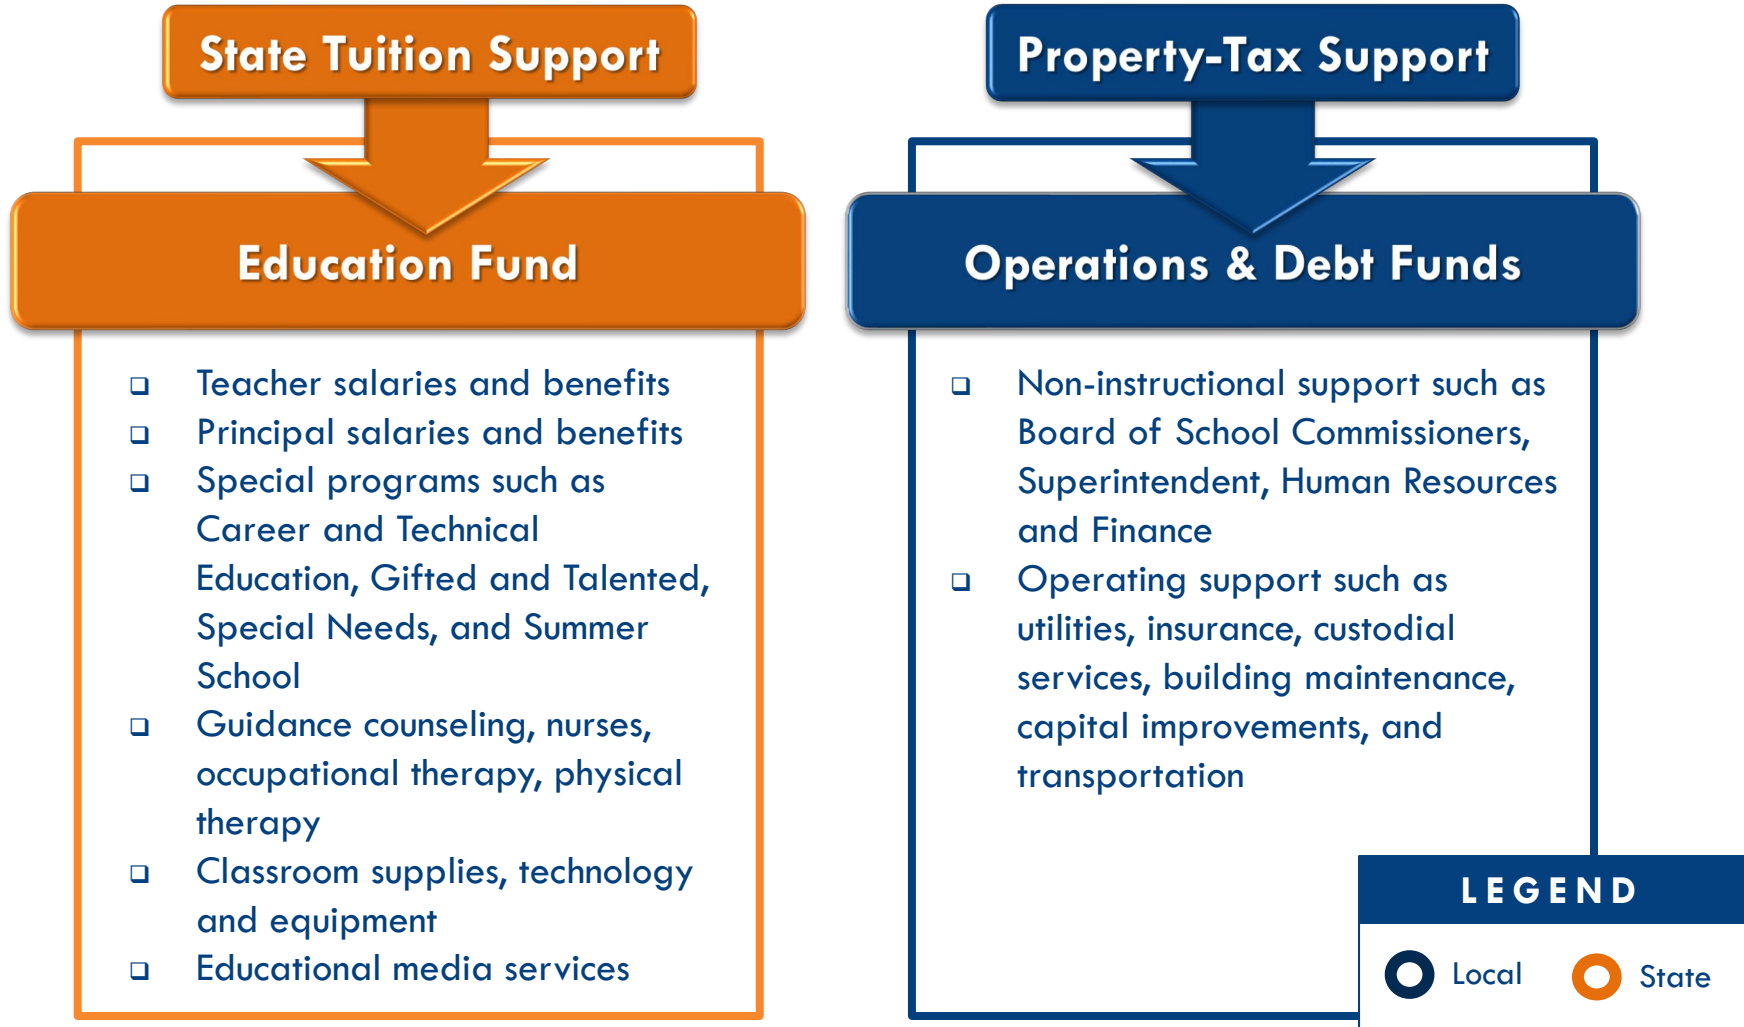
State Tuition Support

Education Fund

❑ Teacher salaries and benefits
❑ Principal salaries and benefits
❑ Special programs such as Career and Technical Education, Gifted and Talented, Special Needs, and Summer School
❑ Guidance counseling, nurses, occupational therapy, physical therapy
❑ Classroom supplies, technology and equipment
❑ Educational media services

Property-Tax Support

Operations & Debt Funds

❑ Non-instructional support such as Board of School Commissioners, Superintendent, Human Resources and Finance
❑ Operating support such as utilities, insurance, custodial services, building maintenance, capital improvements, and transportation

LEGEND

Local State